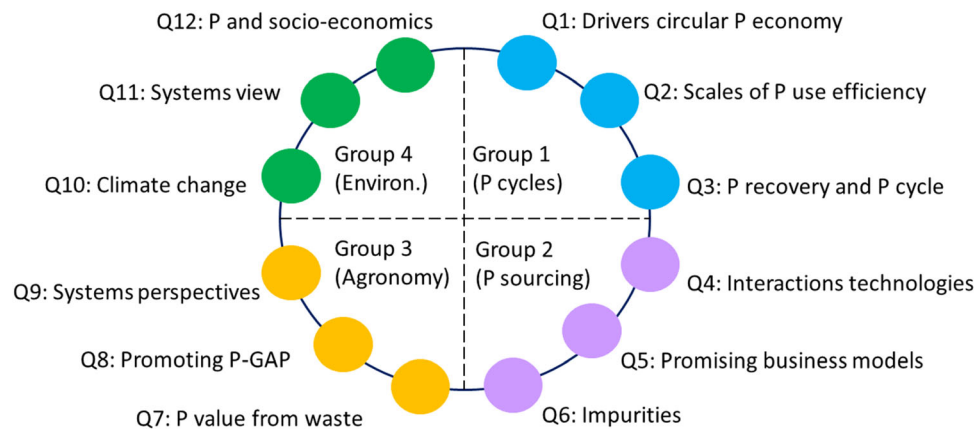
Q12: P and socio-economics

Q1: Drivers circular P economy

Q11: Systems view

Q2: Scales of P use efficiency

Group 4 (Environ.)

Group 1 (P cycles)

Q10: Climate change

Q3: P recovery and P cycle

Group 3 (Agronomy)

Group 2 (P sourcing)

Q9: Systems perspectives

Q4: Interactions technologies

Q8: Promoting P-GAP

Q5: Promising business models

Q7: P value from waste

Q6: Impurities